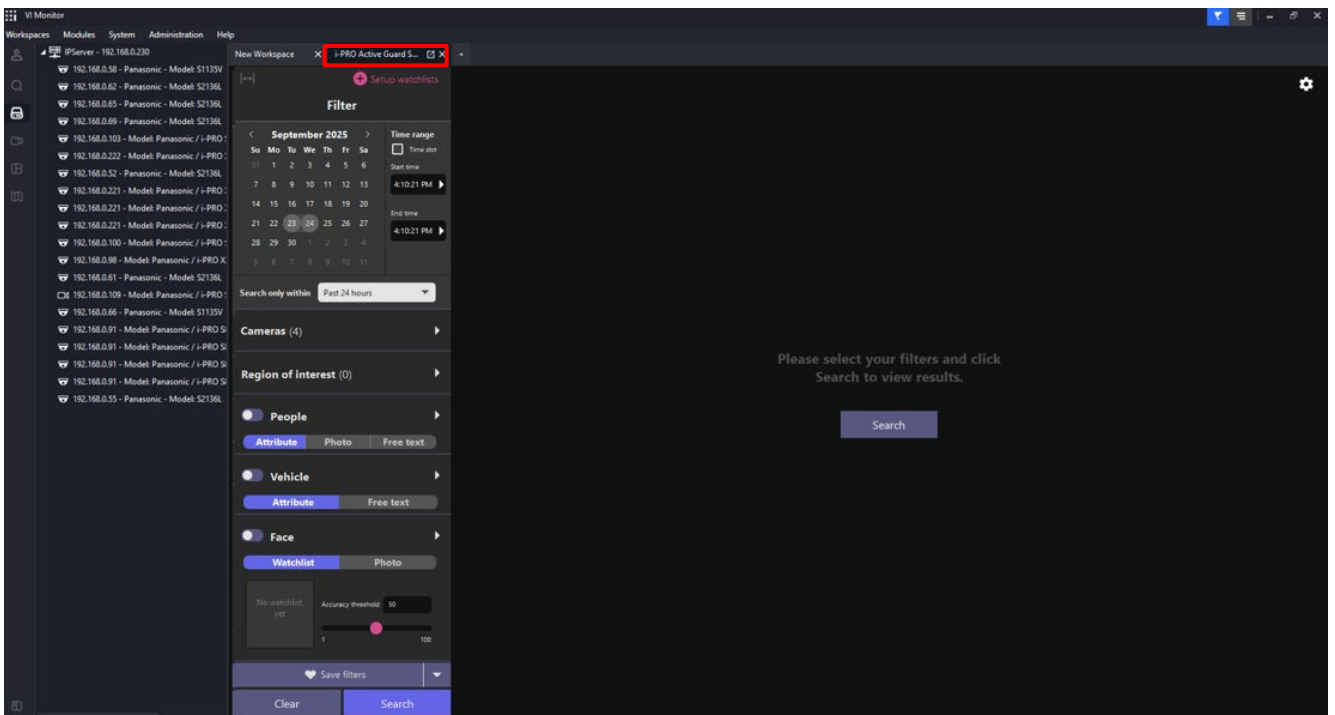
VI Monitor

Workspaces Modules System Administration Help

IPServer - 192.168.0.230
192.168.0.58 - Panasonic - Model: S1135V
192.168.0.62 - Panasonic - Model: S2136L
192.168.0.65 - Panasonic - Model: S2136L
192.168.0.69 - Panasonic - Model: S2136L
192.168.0.103 - Model: Panasonic / i-PRO
192.168.0.222 - Model: Panasonic / i-PRO
192.168.0.52 - Panasonic - Model: S2136L
192.168.0.221 - Model: Panasonic / i-PRO
192.168.0.221 - Model: Panasonic / i-PRO
192.168.0.221 - Model: Panasonic / i-PRO
192.168.0.100 - Model: Panasonic / i-PRO
192.168.0.98 - Model: Panasonic / i-PRO X
192.168.0.61 - Panasonic - Model: S2136L
192.168.0.109 - Model: Panasonic / i-PRO
192.168.0.66 - Panasonic - Model: S1135V
192.168.0.91 - Model: Panasonic / i-PRO S
192.168.0.91 - Model: Panasonic / i-PRO S
192.168.0.91 - Model: Panasonic / i-PRO S
192.168.0.91 - Model: Panasonic / i-PRO S
192.168.0.55 - Panasonic - Model: S2136L

New Workspace ✕ i-PRO Active Guard S... ✕ +

Setup watchlists

Filter

September 2025
| Su | Mo | Tu | We | Th | Fr | Sa |
|---|---|---|---|---|---|---|
| 31 | 1 | 2 | 3 | 4 | 5 | 6 |
| 7 | 8 | 9 | 10 | 11 | 12 | 13 |
| 14 | 15 | 16 | 17 | 18 | 19 | 20 |
| 21 | 22 | 23 | 24 | 25 | 26 | 27 |
| 28 | 29 | 30 | 1 | 2 | 3 | 4 |
| 5 | 6 | 7 | 8 | 9 | 10 | 11 |

Time range
Time slot
Start time
4:10:21 PM
End time
4:10:21 PM

Search only within Past 24 hours

Cameras (4)

Region of interest (0)

People
Attribute Photo Free text

Vehicle
Attribute Free text

Face
Watchlist Photo

No watchlist yet
Accuracy threshold 50
1 100

Save filters

Clear Search

Please select your filters and click Search to view results.

Search